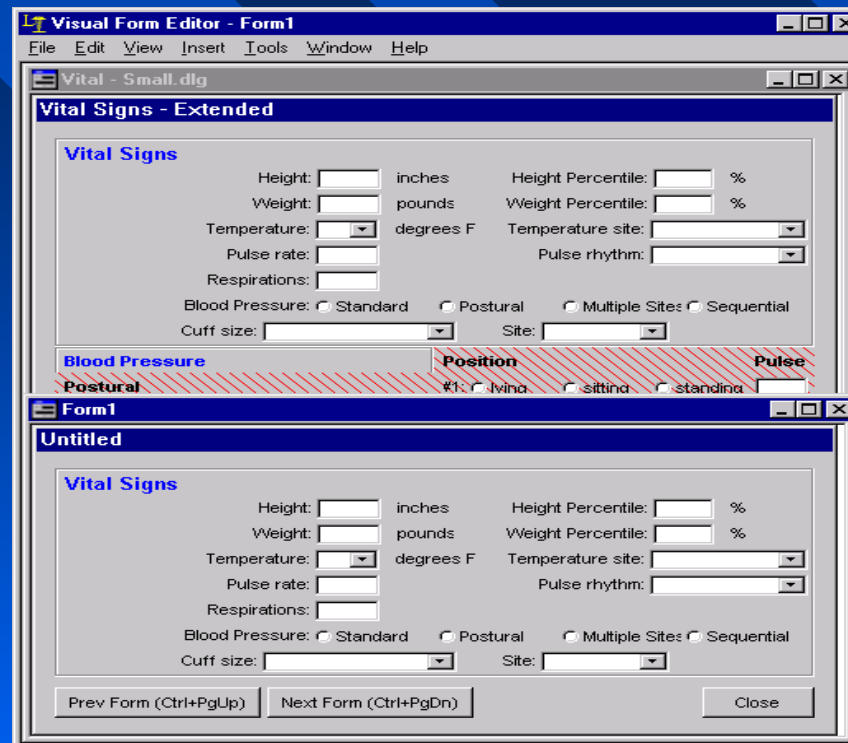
Visual Form Editor - Form1

File Edit View Insert Tools Window Help

Vital - Small.dlg

Vital Signs - Extended

Vital Signs

Height: inches Height Percentile: %

Weight: pounds Weight Percentile: %

Temperature: degrees F Temperature site:

Pulse rate: Pulse rhythm:

Respirations:

Blood Pressure: Standard Postural Multiple Sites Sequential

Cuff size: Site:

Blood Pressure Position Pulse

Postural #1: lying sitting standing

Form1

Untitled

Vital Signs

Height: inches Height Percentile: %

Weight: pounds Weight Percentile: %

Temperature: degrees F Temperature site:

Pulse rate: Pulse rhythm:

Respirations:

Blood Pressure: Standard Postural Multiple Sites Sequential

Cuff size: Site:

Prev Form (Ctrl+PgUp) Next Form (Ctrl+PgDn) Close